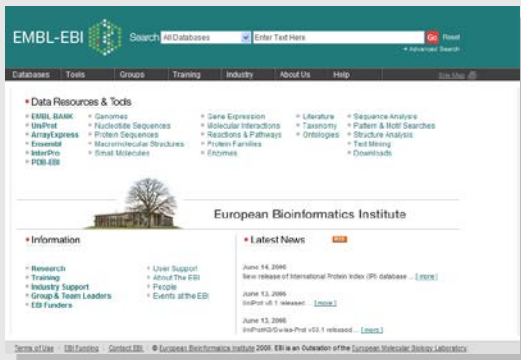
EMBL-EBI

Search All Databases Enter Text Here Go Reset
+ Advanced Search

Databases Tools Groups Training Industry About Us Help Site Map

Data Resources & Tools

EMBL BANK
UniProt
ArrayExpress
Ensembl
InterPro
PDB-EBI

Genomes
Nucleotide Sequences
Protein Sequences
Macromolecular Structures
Small Molecules

Gene Expression
Molecular Interactions
Reactions & Pathways
Protein Families
Enzymes

Literature
Taxonomy
Ontologies

Sequence Analysis
Pattern & Motif Searches
Structure Analysis
Text Mining
Downloads

European Bioinformatics Institute

Information

Research
Training
Industry Support
Group & Team Leaders
EBI Funders

User Support
About The EBI
People
Events at the EBI

Latest News RSS

June 14, 2006
New release of International Protein Index (IPI) database ... [ more ]

June 13, 2006
UniProt v8.1 released ... [ more ]

June 13, 2006
UniProtKB/Swiss-Prot v50.1 released ... [ more ]

Terms of Use | EBI Funding | Contact EBI | © European Bioinformatics Institute 2006. EBI is an Outstation of the European Molecular Biology Laboratory.